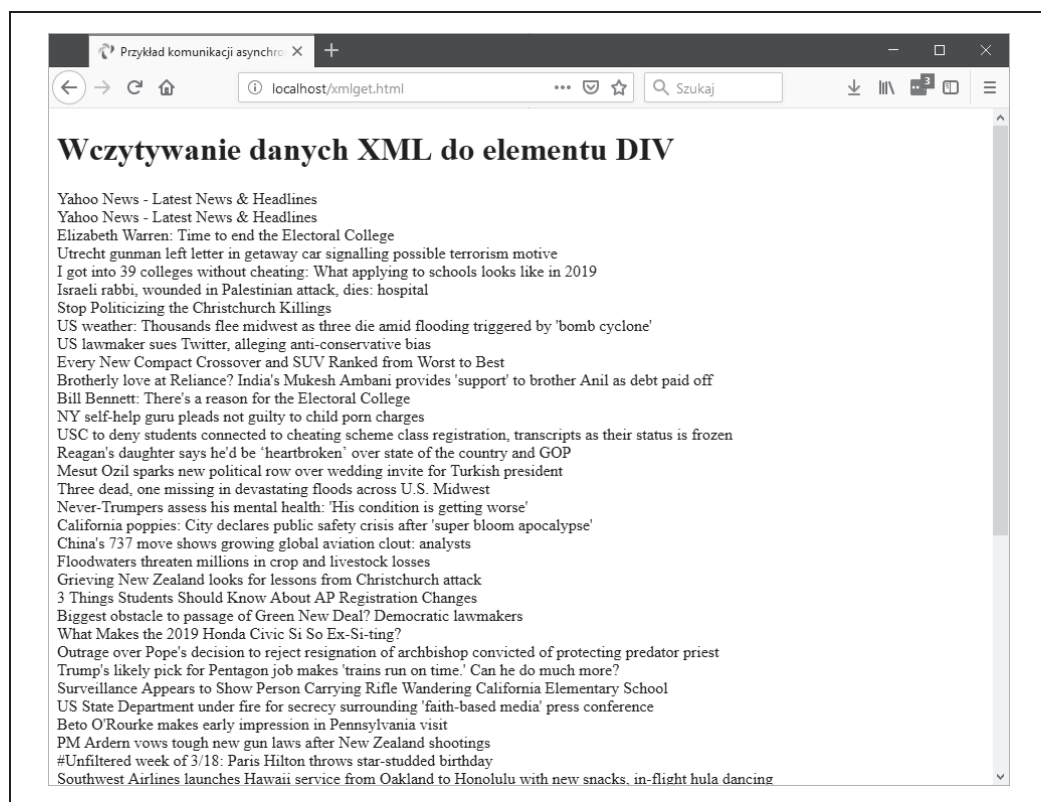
Przykład komunikacji asynchro ×

+

localhost/xmlget.html

Szukaj

Wczytywanie danych XML do elementu DIV

Yahoo News - Latest News & Headlines
Yahoo News - Latest News & Headlines
Elizabeth Warren: Time to end the Electoral College
Utrecht gunman left letter in getaway car signalling possible terrorism motive
I got into 39 colleges without cheating: What applying to schools looks like in 2019
Israeli rabbi, wounded in Palestinian attack, dies: hospital
Stop Politicizing the Christchurch Killings
US weather: Thousands flee midwest as three die amid flooding triggered by 'bomb cyclone'
US lawmaker sues Twitter, alleging anti-conservative bias
Every New Compact Crossover and SUV Ranked from Worst to Best
Brotherly love at Reliance? India's Mukesh Ambani provides 'support' to brother Anil as debt paid off
Bill Bennett: There's a reason for the Electoral College
NY self-help guru pleads not guilty to child porn charges
USC to deny students connected to cheating scheme class registration, transcripts as their status is frozen
Reagan's daughter says he'd be 'heartbroken' over state of the country and GOP
Mesut Ozil sparks new political row over wedding invite for Turkish president
Three dead, one missing in devastating floods across U.S. Midwest
Never-Trumpers assess his mental health: 'His condition is getting worse'
California poppies: City declares public safety crisis after 'super bloom apocalypse'
China's 737 move shows growing global aviation clout: analysts
Floodwaters threaten millions in crop and livestock losses
Grieving New Zealand looks for lessons from Christchurch attack
3 Things Students Should Know About AP Registration Changes
Biggest obstacle to passage of Green New Deal? Democratic lawmakers
What Makes the 2019 Honda Civic Si So Ex-Si-ting?
Outrage over Pope's decision to reject resignation of archbishop convicted of protecting predator priest
Trump's likely pick for Pentagon job makes 'trains run on time.' Can he do much more?
Surveillance Appears to Show Person Carrying Rifle Wandering California Elementary School
US State Department under fire for secrecy surrounding 'faith-based media' press conference
Beto O'Rourke makes early impression in Pennsylvania visit
PM Ardern vows tough new gun laws after New Zealand shootings
#Unfiltered week of 3/18: Paris Hilton throws star-studded birthday
Southwest Airlines launches Hawaii service from Oakland to Honolulu with new snacks, in-flight hula dancing